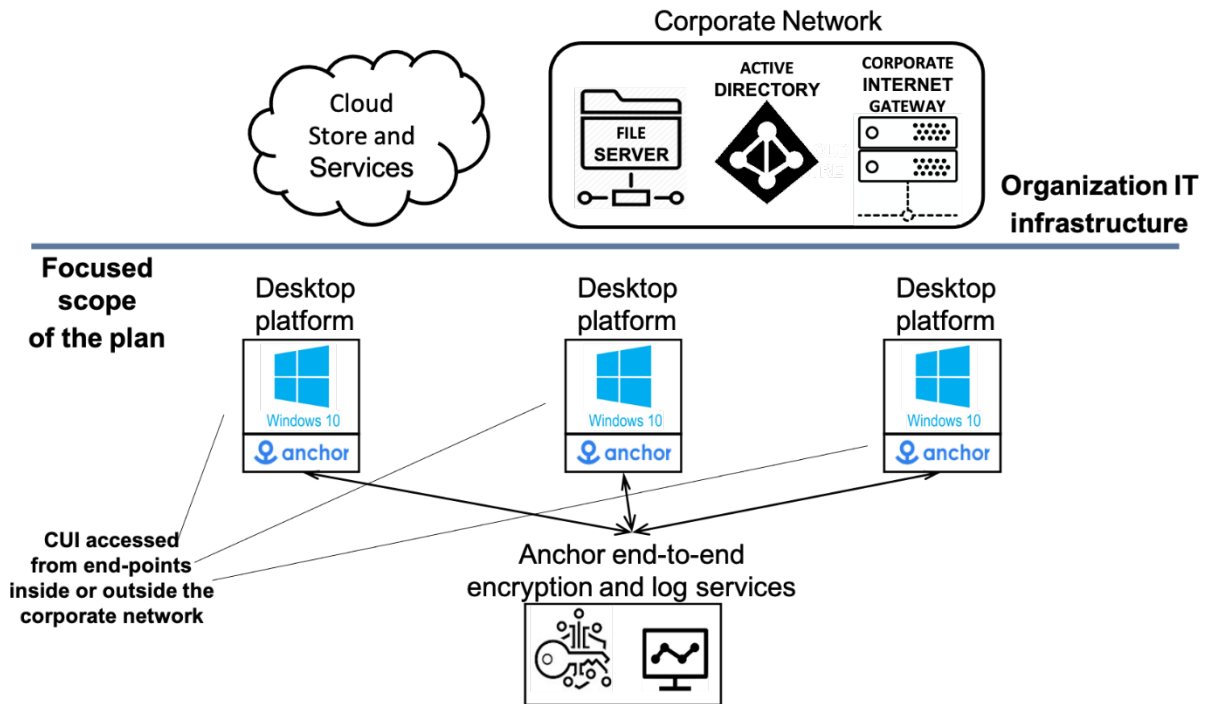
Corporate Network

Cloud Store and Services

FILE SERVER

ACTIVE DIRECTORY

CORPORATE INTERNET GATEWAY

Organization IT infrastructure

Focused scope of the plan

Desktop platform

Windows 10

anchor

Desktop platform

Windows 10

anchor

Desktop platform

Windows 10

anchor

CUI accessed from end-points inside or outside the corporate network

Anchor end-to-end encryption and log services